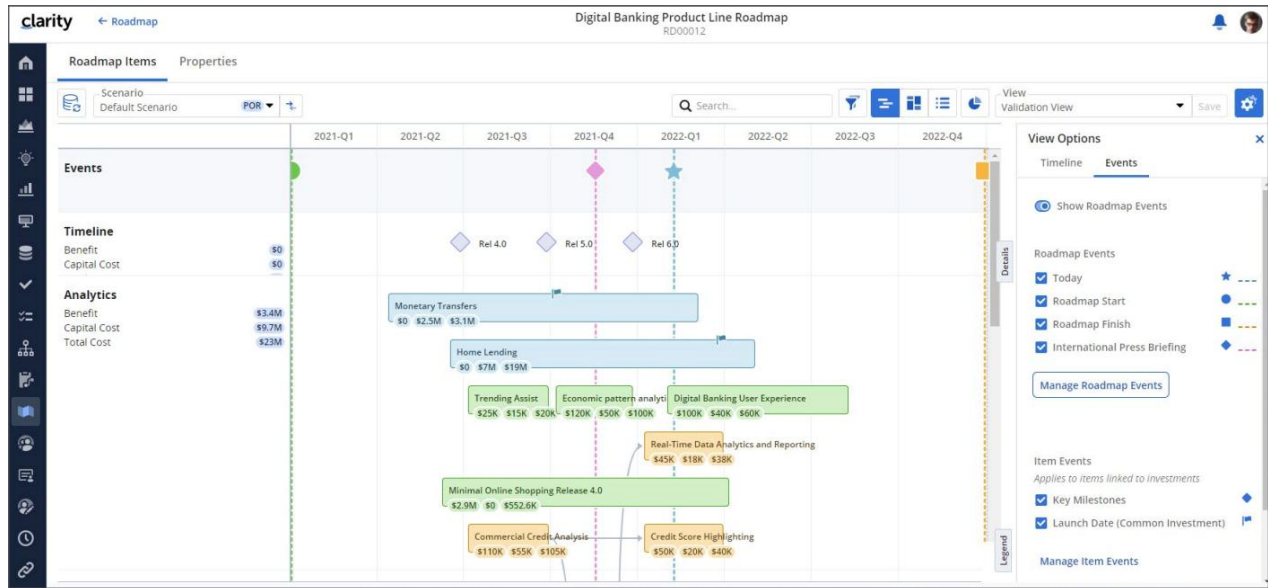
clarity ← Roadmap

Digital Banking Product Line Roadmap
RD00012

Roadmap Items Properties

Scenario
Default Scenario POR

Search...

View
Validation View

Save

2021-Q1 2021-Q2 2021-Q3 2021-Q4 2022-Q1 2022-Q2 2022-Q3 2022-Q4

Events

Timeline
Benefit $0
Capital Cost $0

Rel 4.0 Rel 5.0 Rel 6.0

Analytics
Benefit $3.4M
Capital Cost $9.7M
Total Cost $23M

Monetary Transfers
$0 $2.5M $3.1M

Home Lending
$0 $7M $19M

Trending Assist
$25K $15K $20K

Economic pattern analyti
$120K $50K $100K

Digital Banking User Experience
$100K $40K $60K

Real-Time Data Analytics and Reporting
$45K $18K $38K

Minimal Online Shopping Release 4.0
$2.9M $0 $552.6K

Commercial Credit Analysis
$110K $55K $105K

Credit Score Highlighting
$50K $20K $40K

Details

Legend

View Options
Timeline Events

Show Roadmap Events

Roadmap Events
Today
Roadmap Start
Roadmap Finish
International Press Briefing

Manage Roadmap Events

Item Events
Applies to items linked to investments
Key Milestones
Launch Date (Common Investment)

Manage Item Events